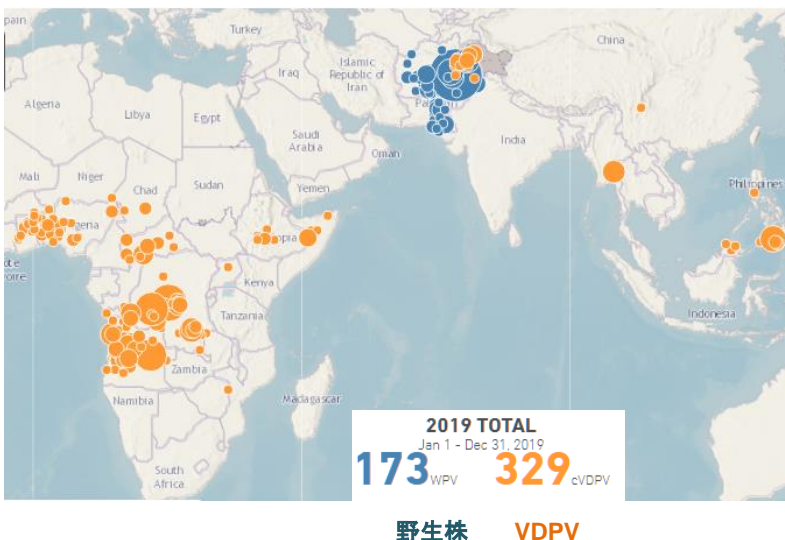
pain
Turkey
China
Islamic Republic of Iran
Iraq
Algeria
Libya
Egypt
Pakistan
Saudi Arabia
India
Oman
Mali
Niger
Chad
Sudan
Yemen
Nigeria
Philippines
Ethiopia
ote voire
Kenya
Tanzania
Indonesia
Zambia
Namibia
Madagascar
South Africa
2019 TOTAL
Jan 1 - Dec 31, 2019
173 WPV
329 cVDPV
野生株
VDPV